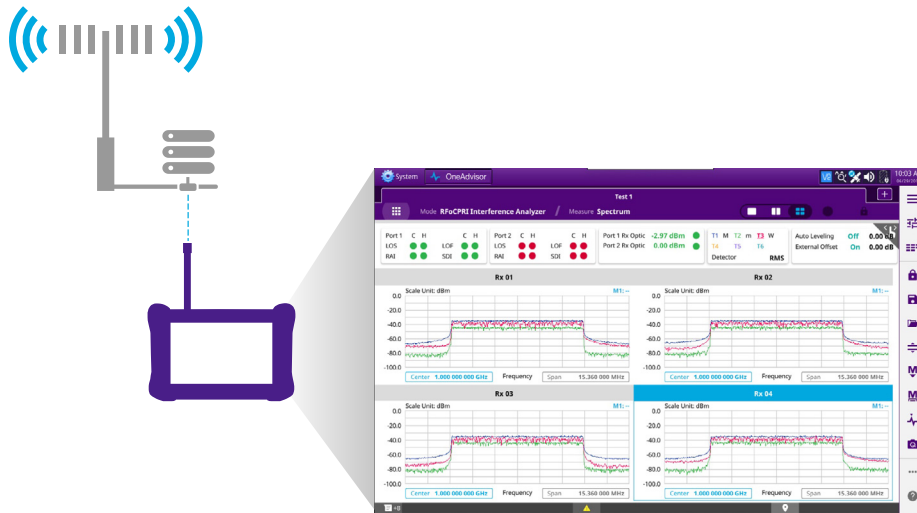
System OneAdvisor
10:03 A

Test 1

Mode RFoCPRI Interference Analyzer / Measure Spectrum

Port 1 C H
LOS
RAI
LOF
SDI

Port 2 C H
LOS
RAI
LOF
SDI

Port 1 Rx Optic -2.97 dBm
Port 2 Rx Optic 0.00 dBm

T1 M T2 m T3 W
T4 T5 T6
Detector RMS

Auto Leveling Off 0.00 dB
External Offset On 0.00 dB

Rx 01
Scale Unit: dBm M1: --
0.0
-20.0
-40.0
-60.0
-80.0
-100.0
Center 1.000 000 000 GHz Frequency Span 15.360 000 MHz

Rx 02
Scale Unit: dBm M1: --
0.0
-20.0
-40.0
-60.0
-80.0
-100.0
Center 1.000 000 000 GHz Frequency Span 15.360 000 MHz

Rx 03
Scale Unit: dBm M1: --
0.0
-20.0
-40.0
-60.0
-80.0
-100.0
Center 1.000 000 000 GHz Frequency Span 15.360 000 MHz

Rx 04
Scale Unit: dBm M1: --
0.0
-20.0
-40.0
-60.0
-80.0
-100.0
Center 1.000 000 000 GHz Frequency Span 15.360 000 MHz